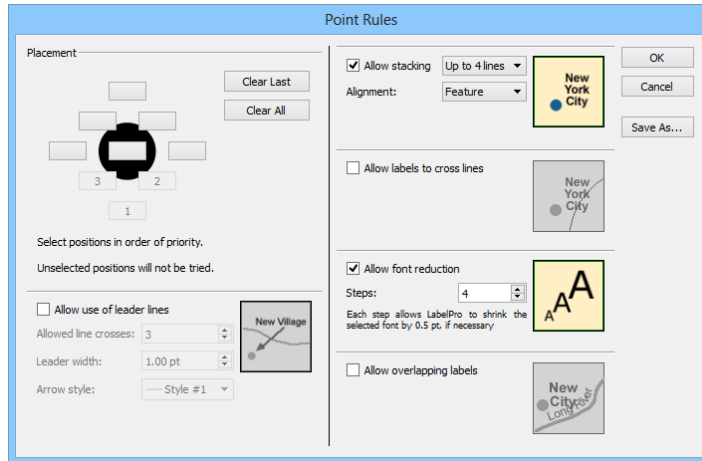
Point Rules

Placement

Clear Last

Clear All

3

2

1

Select positions in order of priority.

Unselected positions will not be tried.

Allow use of leader lines

Allowed line crosses: 3

Leader width: 1.00 pt

Arrow style: Style #1

New Village

Allow stacking Up to 4 lines

Alignment: Feature

New York City

Allow labels to cross lines

New York City

Allow font reduction

Steps: 4

Each step allows LabelPro to shrink the selected font by 0.5 pt, if necessary

A A A

Allow overlapping labels

New City Long River

OK

Cancel

Save As...